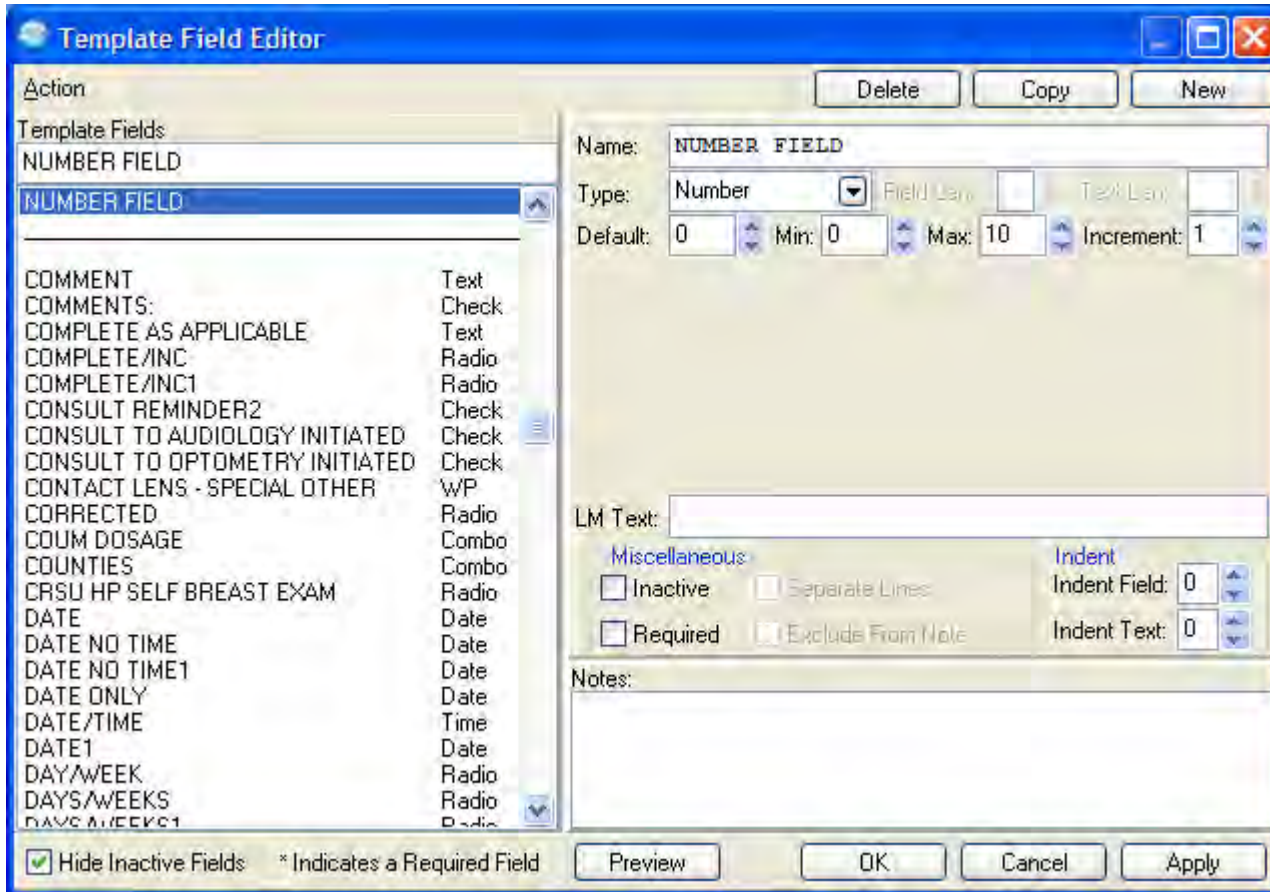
Template Field Editor

Action

Delete Copy New

Template Fields

NUMBER FIELD

NUMBER FIELD

| | |
|---|---|
| COMMENT | Text |
| COMMENTS: | Check |
| COMPLETE AS APPLICABLE | Text |
| COMPLETE/INC | Radio |
| COMPLETE/INC1 | Radio |
| CONSULT REMINDER2 | Check |
| CONSULT TO AUDIOLOGY INITIATED | Check |
| CONSULT TO OPTOMETRY INITIATED | Check |
| CONTACT LENS - SPECIAL OTHER | WP |
| CORRECTED | Radio |
| COUM DOSAGE | Combo |
| COUNTIES | Combo |
| CRSU HP SELF BREAST EXAM | Radio |
| DATE | Date |
| DATE NO TIME | Date |
| DATE NO TIME1 | Date |
| DATE ONLY | Date |
| DATE/TIME | Time |
| DATE1 | Date |
| DAY/WEEK | Radio |
| DAYS/WEEKS | Radio |
| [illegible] | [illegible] |

Name: NUMBER FIELD

Type: Number Field Len: Text Len:

Default: 0 Min: 0 Max: 10 Increment: 1

LM Text:

Miscellaneous

Inactive Separate Lines

Required Exclude From Note

Indent

Indent Field: 0

Indent Text: 0

Notes:

Hide Inactive Fields * Indicates a Required Field

Preview OK Cancel Apply